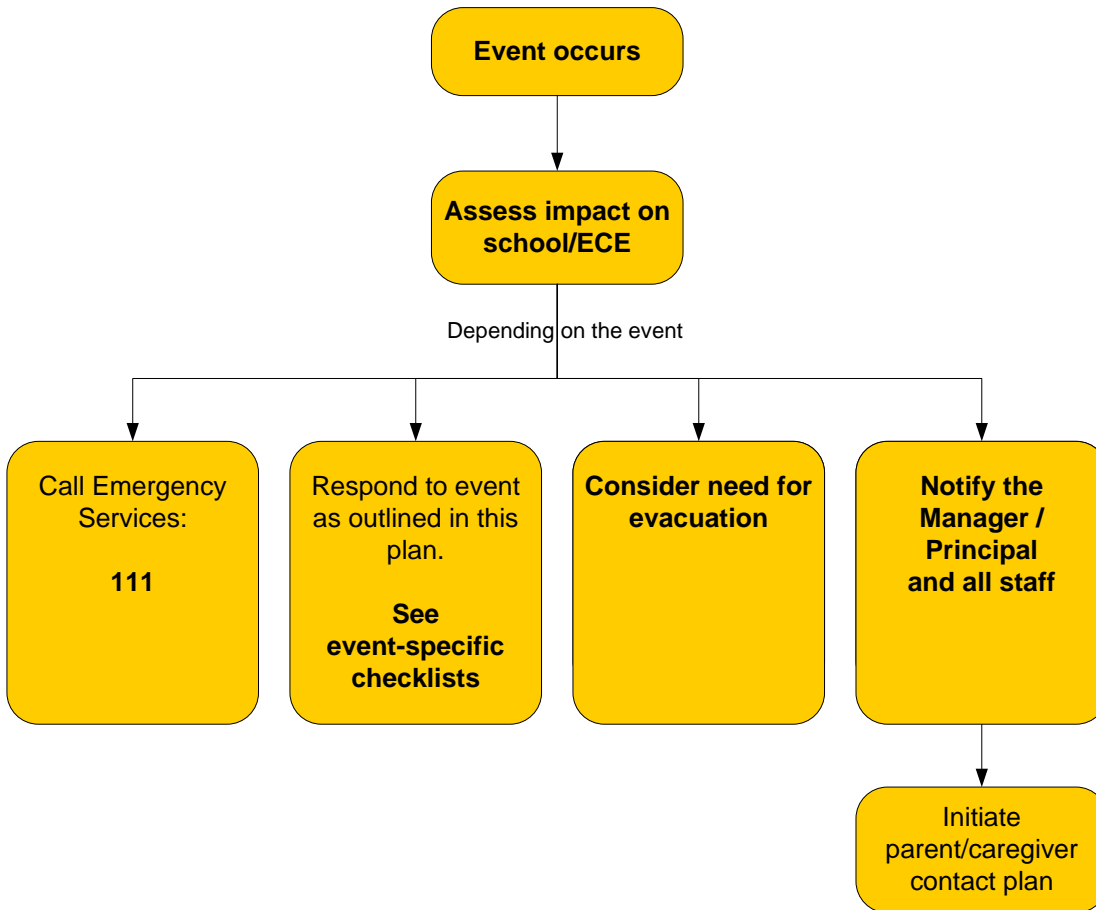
Event occurs

Assess impact on school/ECE

Depending on the event

Call Emergency Services:

111

Respond to event as outlined in this plan.

See event-specific checklists

Consider need for evacuation

Notify the Manager / Principal and all staff

Initiate parent/caregiver contact plan